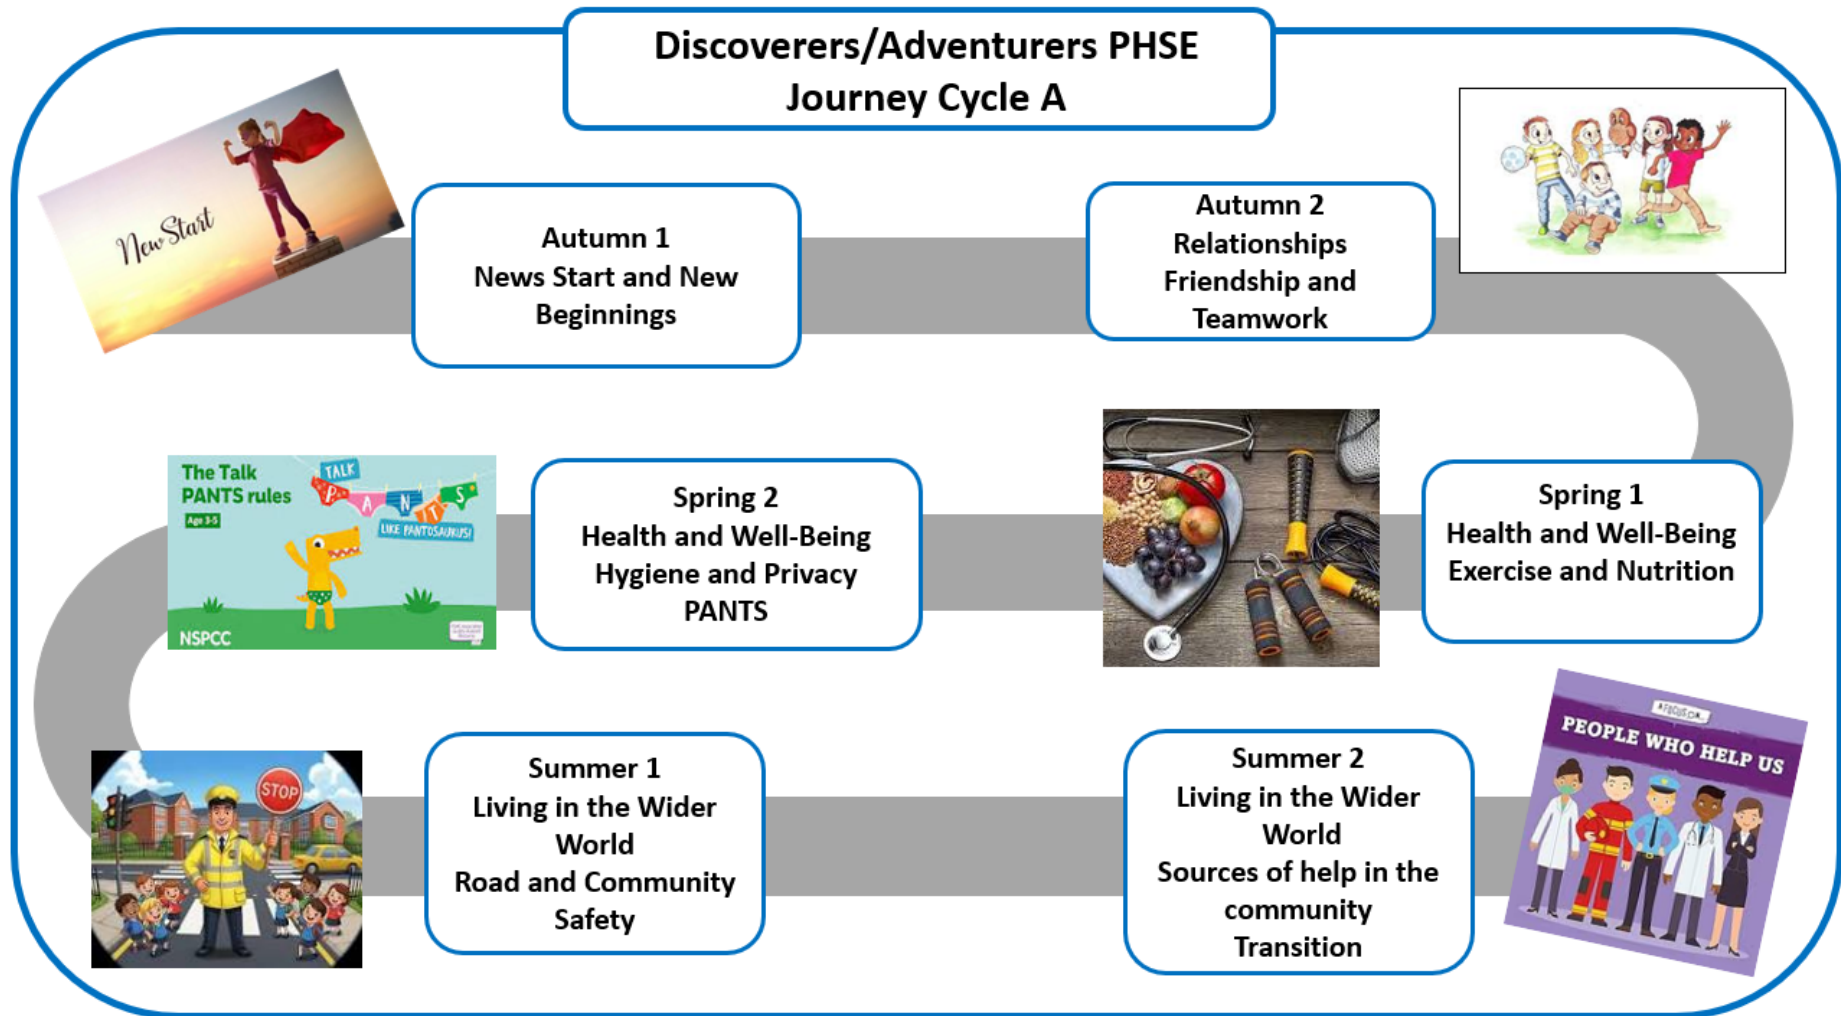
Discoverers/Adventurers PHSE Journey Cycle A

New Start

Autumn 1
News Start and New Beginnings

Autumn 2
Relationships
Friendship and Teamwork

The Talk PANTS rules
Age 3-5
TALK
PANTS
LIKE PANTOSAURUS!
NSPCC

Spring 2
Health and Well-Being
Hygiene and Privacy
PANTS

Spring 1
Health and Well-Being
Exercise and Nutrition

STOP

Summer 1
Living in the Wider World
Road and Community Safety

Summer 2
Living in the Wider World
Sources of help in the community
Transition

A FOCUS ON...
PEOPLE WHO HELP US